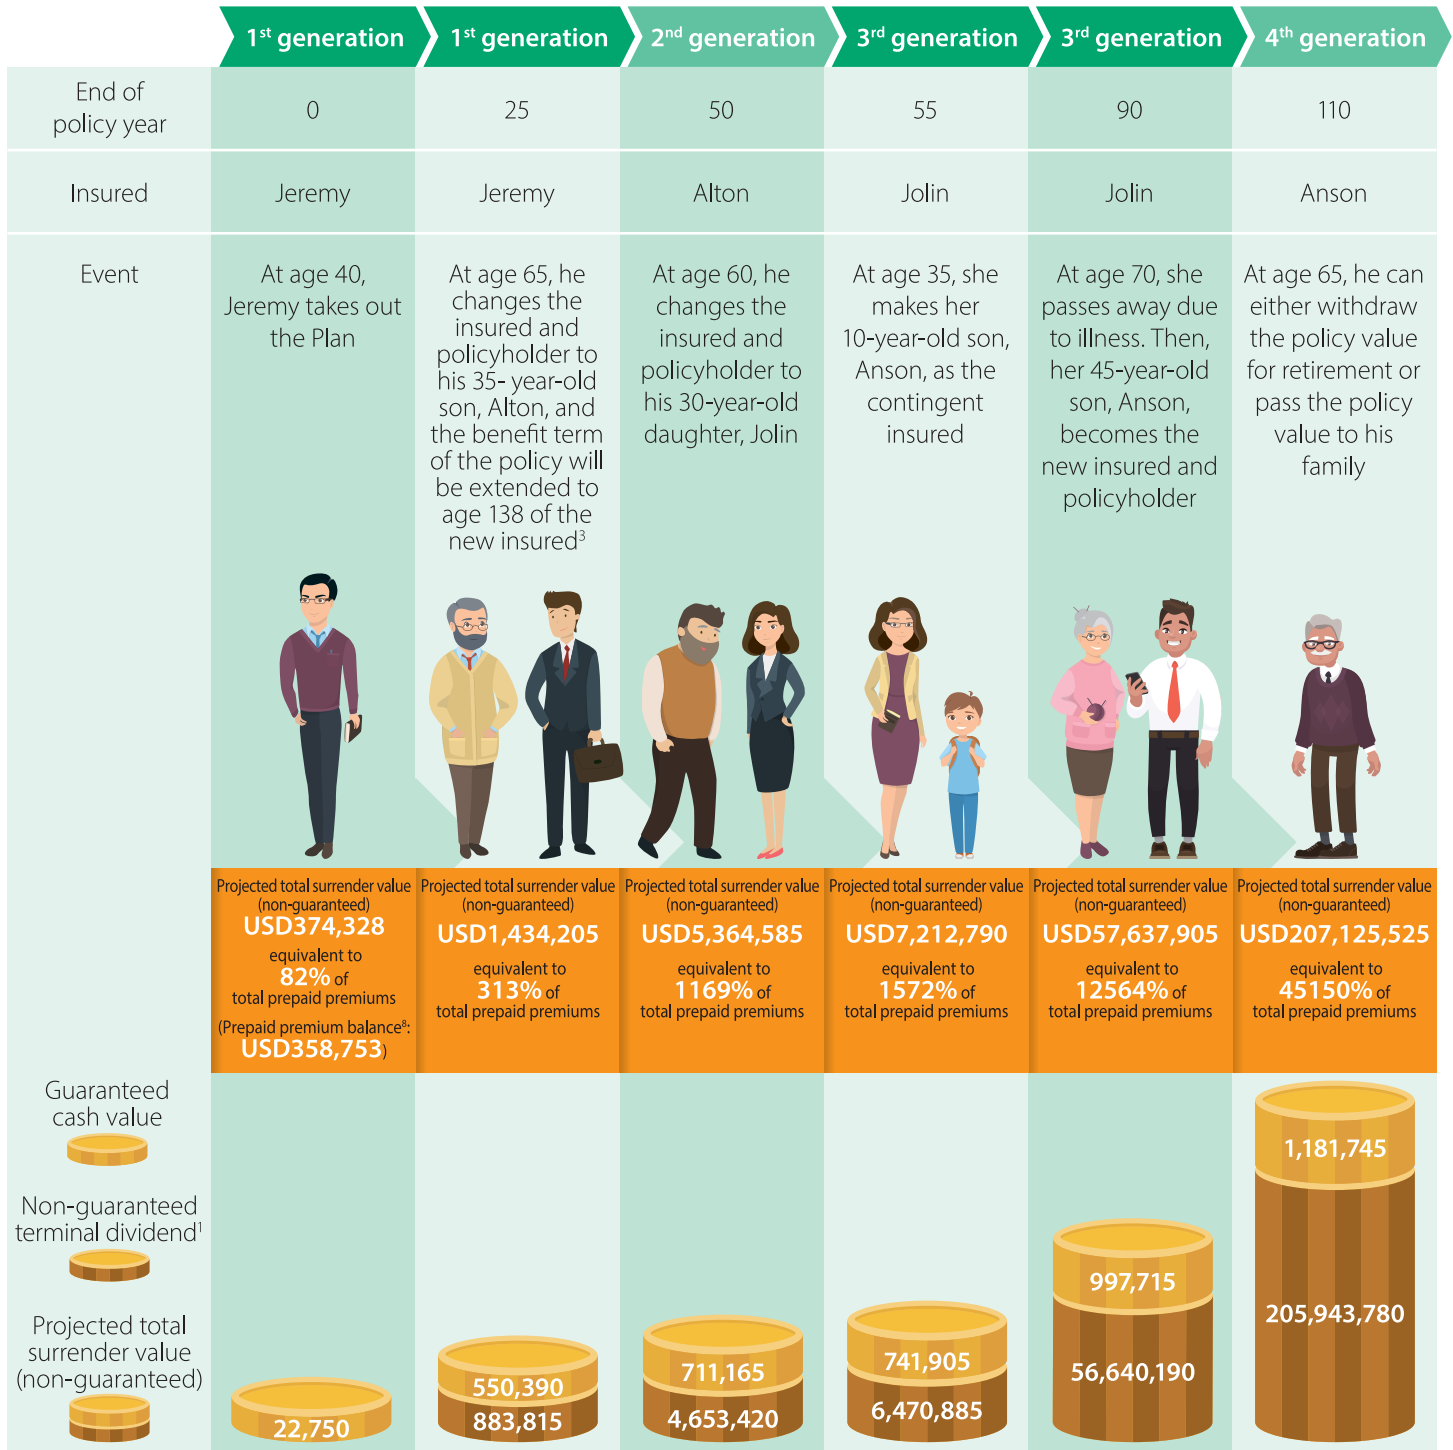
| | 1$^{st}$ generation | 1$^{st}$ generation | 2$^{nd}$ generation | 3$^{rd}$ generation | 3$^{rd}$ generation | 4$^{th}$ generation |
|---|---|---|---|---|---|---|
| End of policy year | 0 | 25 | 50 | 55 | 90 | 110 |
| Insured | Jeremy | Jeremy | Alton | Jolin | Jolin | Anson |
| Event | At age 40, Jeremy takes out the Plan | At age 65, he changes the insured and policyholder to his 35- year-old son, Alton, and the benefit term of the policy will be extended to age 138 of the new insured$^{3}$ | At age 60, he changes the insured and policyholder to his 30-year-old daughter, Jolin | At age 35, she makes her 10-year-old son, Anson, as the contingent insured | At age 70, she passes away due to illness. Then, her 45-year-old son, Anson, becomes the new insured and policyholder | At age 65, he can either withdraw the policy value for retirement or pass the policy value to his family |
| | Projected total surrender value (non-guaranteed) USD374,328 equivalent to 82% of total prepaid premiums (Prepaid premium balance$^{8}$: USD358,753) | Projected total surrender value (non-guaranteed) USD1,434,205 equivalent to 313% of total prepaid premiums | Projected total surrender value (non-guaranteed) USD5,364,585 equivalent to 1169% of total prepaid premiums | Projected total surrender value (non-guaranteed) USD7,212,790 equivalent to 1572% of total prepaid premiums | Projected total surrender value (non-guaranteed) USD57,637,905 equivalent to 12564% of total prepaid premiums | Projected total surrender value (non-guaranteed) USD207,125,525 equivalent to 45150% of total prepaid premiums |

Guaranteed cash value

Non-guaranteed terminal dividend$^{1}$

Projected total surrender value (non-guaranteed)

22,750

550,390
883,815

711,165
4,653,420

741,905
6,470,885

997,715
56,640,190

1,181,745
205,943,780